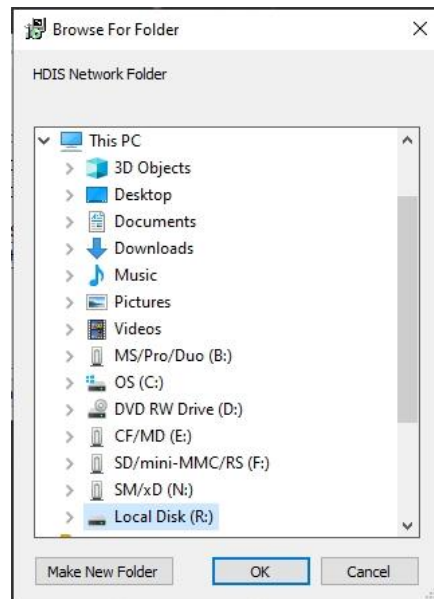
Browse For Folder

HDIS Network Folder

This PC
3D Objects
Desktop
Documents
Downloads
Music
Pictures
Videos
MS/Pro/Duo (B:)
OS (C:)
DVD RW Drive (D:)
CF/MD (E:)
SD/mini-MMC/RS (F:)
SM/xD (N:)
Local Disk (R:)

Make New Folder
OK
Cancel